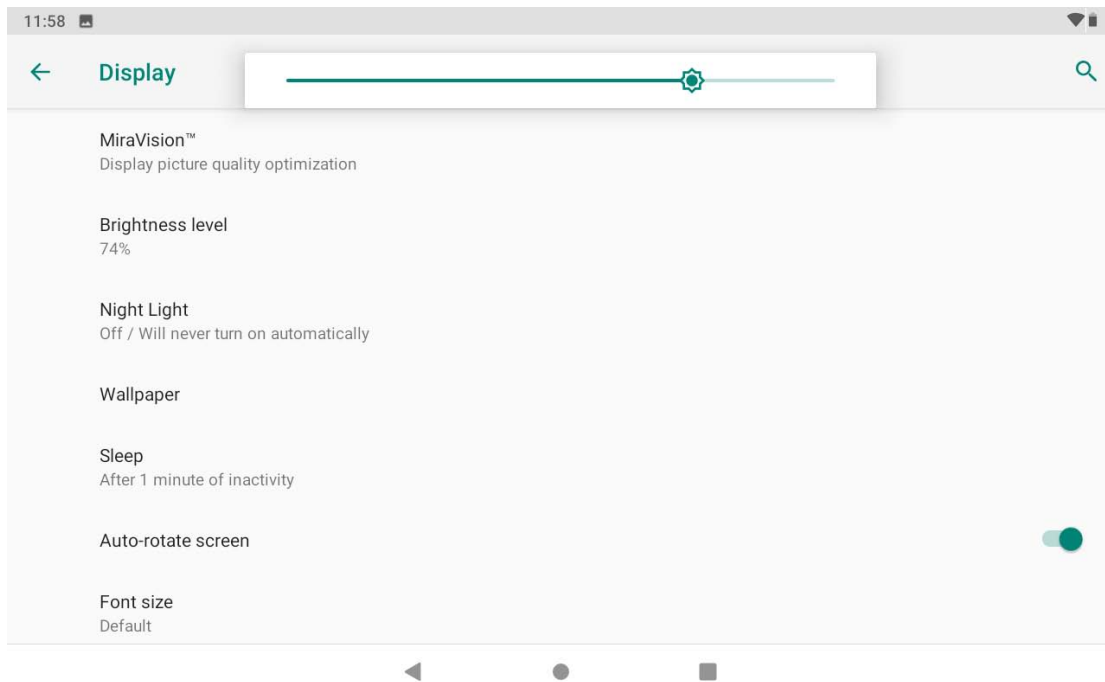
11:58

Display

MiraVision™
Display picture quality optimization

Brightness level
74%

Night Light
Off / Will never turn on automatically

Wallpaper

Sleep
After 1 minute of inactivity

Auto-rotate screen

Font size
Default